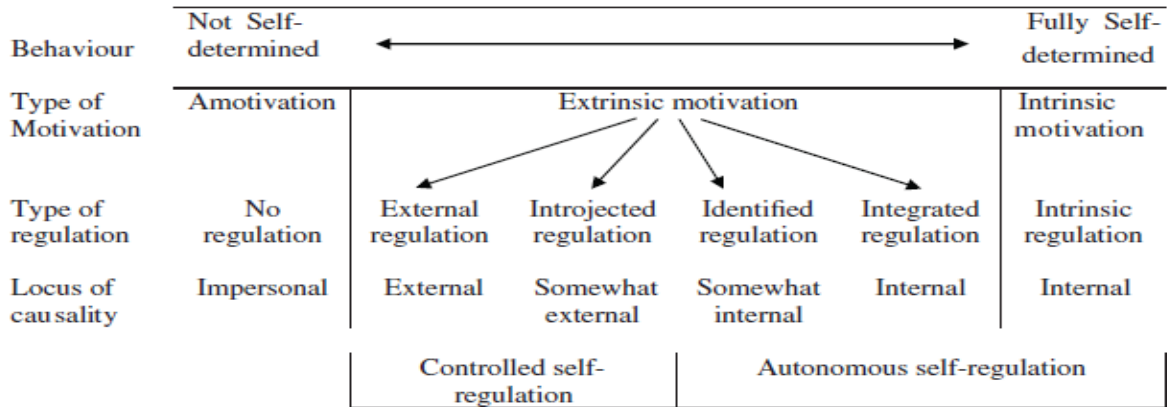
| Behaviour | Not Self-determined | | | | | Fully Self-determined |
|---|---|---|---|---|---|---|
| Type of Motivation | Amotivation | Extrinsic motivation | | | | Intrinsic motivation |
| Type of regulation | No regulation | External regulation | Introjected regulation | Identified regulation | Integrated regulation | Intrinsic regulation |
| Locus of causality | Impersonal | External | Somewhat external | Somewhat internal | Internal | Internal |
| | | Controlled self-regulation | | Autonomous self-regulation | | |